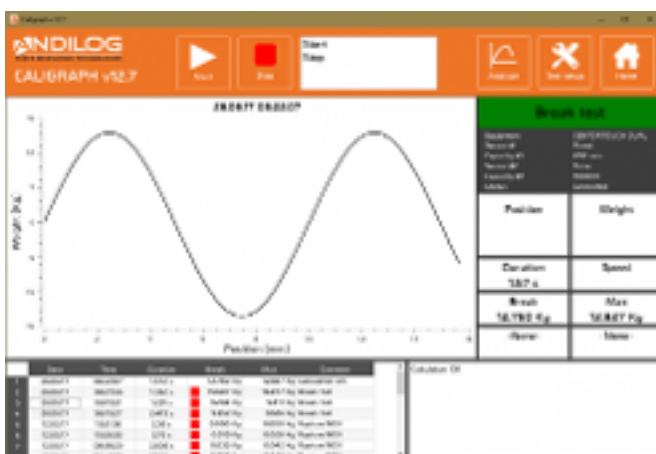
Caligraph v12.7

ANDILOG

CALIGRAPH v12.7

Start

Stop

Start
Stop

Analysis

Test setup

Home

Break test

Weight (kg)

Position (mm)

Position

Weight

Duration
13.7 s

Speed

Break
14.760 Kg

Max
14.847 Kg

-None-

-None-

Calculation OK

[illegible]